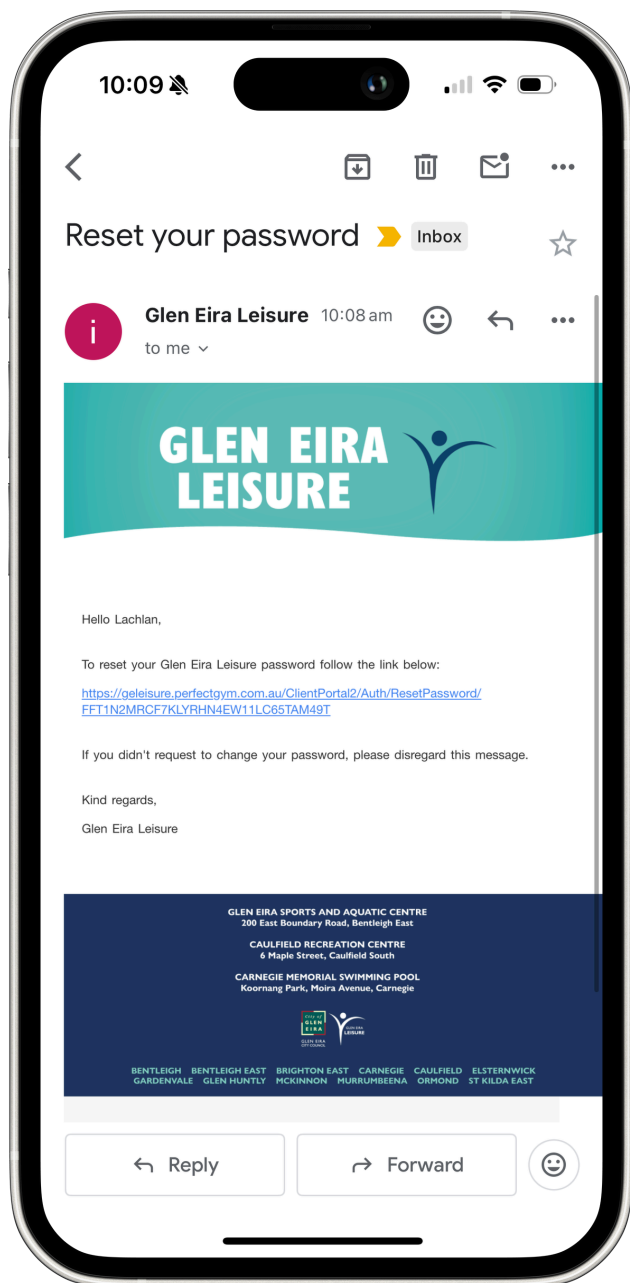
10:09

Reset your password Inbox

i Glen Eira Leisure 10:08 am
to me

GLEN EIRA LEISURE

Hello Lachlan,

To reset your Glen Eira Leisure password follow the link below:

https://geleisure.perfectgym.com.au/ClientPortal2/Auth/ResetPassword/FFT1N2MRCF7KLYRHN4EW11LC65TAM49T

If you didn't request to change your password, please disregard this message.

Kind regards,
Glen Eira Leisure

GLEN EIRA SPORTS AND AQUATIC CENTRE
200 East Boundary Road, Bentleigh East

CAULFIELD RECREATION CENTRE
6 Maple Street, Caulfield South

CARNEGIE MEMORIAL SWIMMING POOL
Koornang Park, Moira Avenue, Carnegie

City of GLEN EIRA GLEN EIRA CITY COUNCIL GLEN EIRA LEISURE

BENTLEIGH BENTLEIGH EAST BRIGHTON EAST CARNEGIE CAULFIELD ELSTERNWICK GARDENVALE GLEN HUNTLY MCKINNON MURRUMBEENA ORMOND ST KILDA EAST

Reply Forward